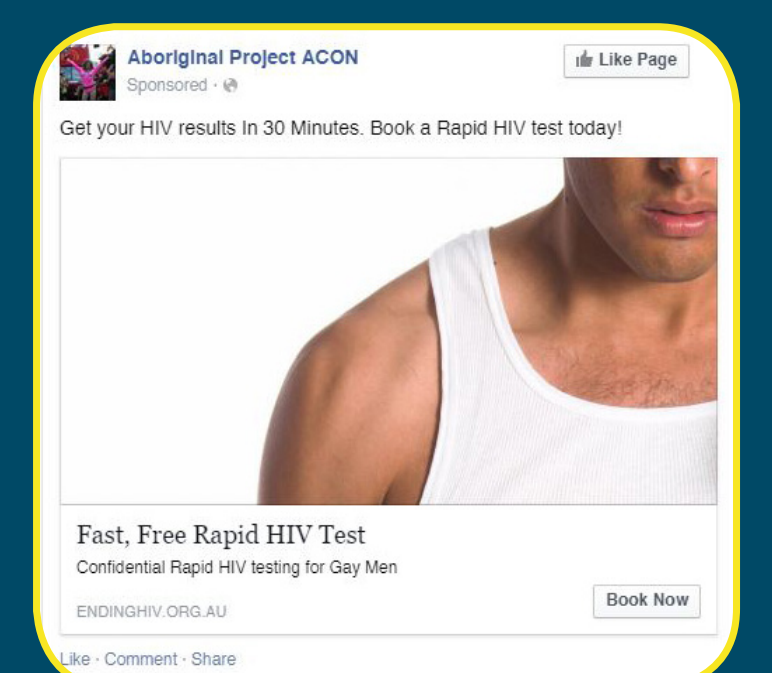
Aboriginal Project ACON
Sponsored ·

Like Page

Get your HIV results In 30 Minutes. Book a Rapid HIV test today!

Fast, Free Rapid HIV Test
Confidential Rapid HIV testing for Gay Men
ENDINGHIV.ORG.AU

Book Now

Like · Comment · Share